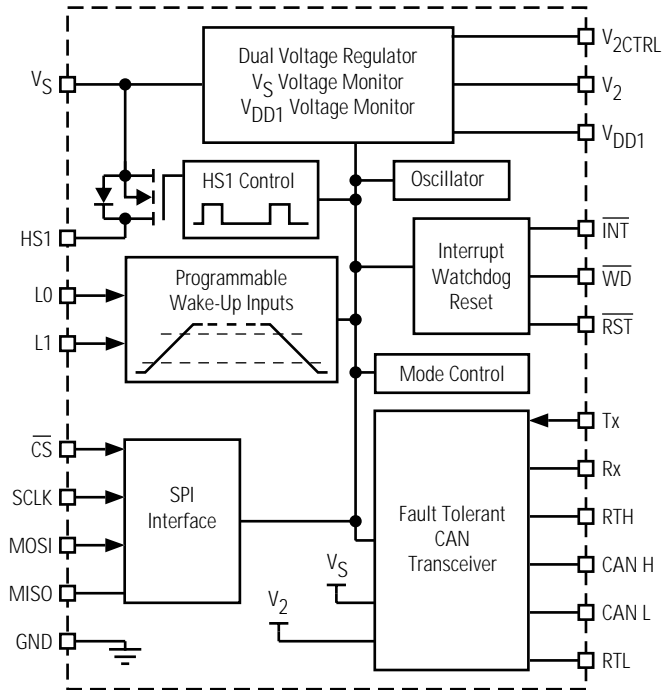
Dual Voltage Regulator
$V_S$ Voltage Monitor
$V_{DD1}$ Voltage Monitor

$V_{2CTRL}$
$V_2$
$V_{DD1}$

$V_S$

HS1 Control

Oscillator

HS1

Interrupt
Watchdog
Reset

$\overline{INT}$
$\overline{WD}$
$\overline{RST}$

Programmable
Wake-Up Inputs

L0
L1

Mode Control

Tx
Rx
RTH
CAN H
CAN L
RTL

$\overline{CS}$
SCLK
MOSI
MISO
GND

SPI
Interface

Fault Tolerant
CAN
Transceiver

$V_S$
$V_2$